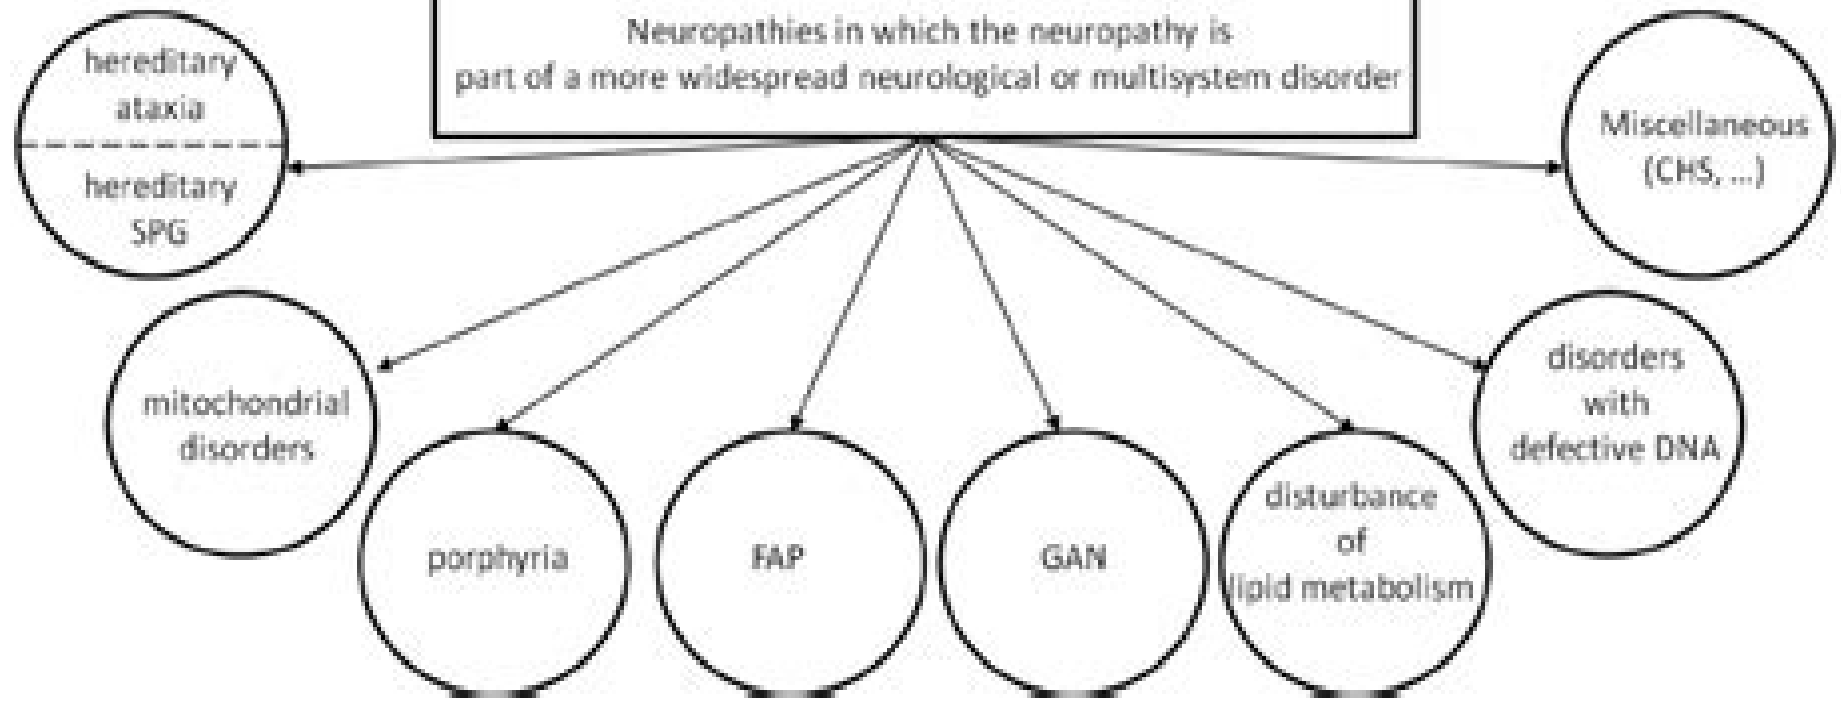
Neuropathies in which the neuropathy is part of a more widespread neurological or multisystem disorder

hereditary ataxia

hereditary SPG

Miscellaneous (CHS, ...)

mitochondrial disorders

disorders with defective DNA

porphyria

FAP

GAN

disturbance of lipid metabolism